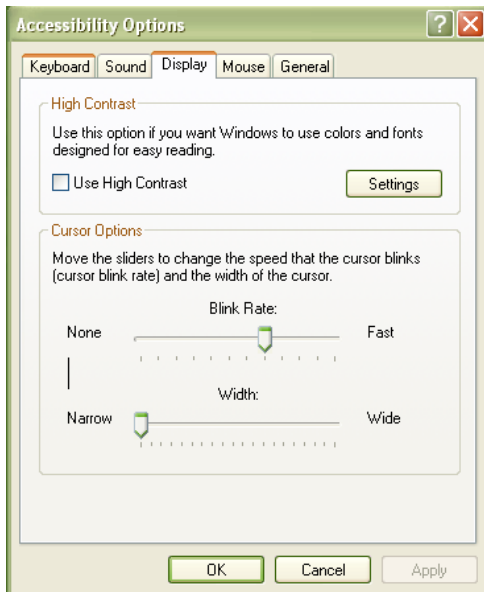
Accessibility Options

?

Keyboard | Sound | Display | Mouse | General

High Contrast

Use this option if you want Windows to use colors and fonts designed for easy reading.

Use High Contrast

Settings

Cursor Options

Move the sliders to change the speed that the cursor blinks (cursor blink rate) and the width of the cursor.

Blink Rate:

None

Fast

Width:

Narrow

Wide

OK

Cancel

Apply